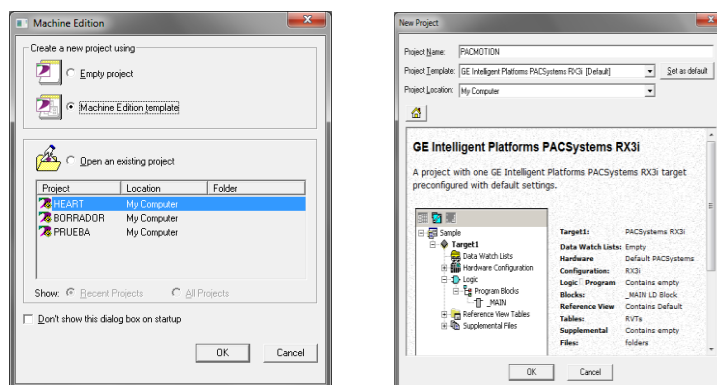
Machine Edition

Create a new project using

Empty project

Machine Edition template

Open an existing project

| Project | Location | Folder |
|---|---|---|
| HEART | My Computer | |
| BORRADOR | My Computer | |
| PRUEBA | My Computer | |

Show: Recent Projects All Projects

Don't show this dialog box on startup

OK Cancel

New Project

Project Name: PACMOTION

Project Template: GE Intelligent Platforms PACSystems RX3i [Default] Set as default

Project Location: My Computer

GE Intelligent Platforms PACSystems RX3i

A project with one GE Intelligent Platforms PACSystems RX3i target preconfigured with default settings.

Sample
Target1
Data Watch Lists
Hardware Configuration
Logic
Program Blocks
_MAIN
Reference View Tables
Supplemental Files

Target1: PACSystems RX3i
Data Watch Lists: Empty
Hardware Configuration: Default PACSystems RX3i
Logic Program Blocks: _MAIN LD Block
Reference View Tables: Contains Default RVTs
Supplemental Files: Contains empty folders

OK Cancel